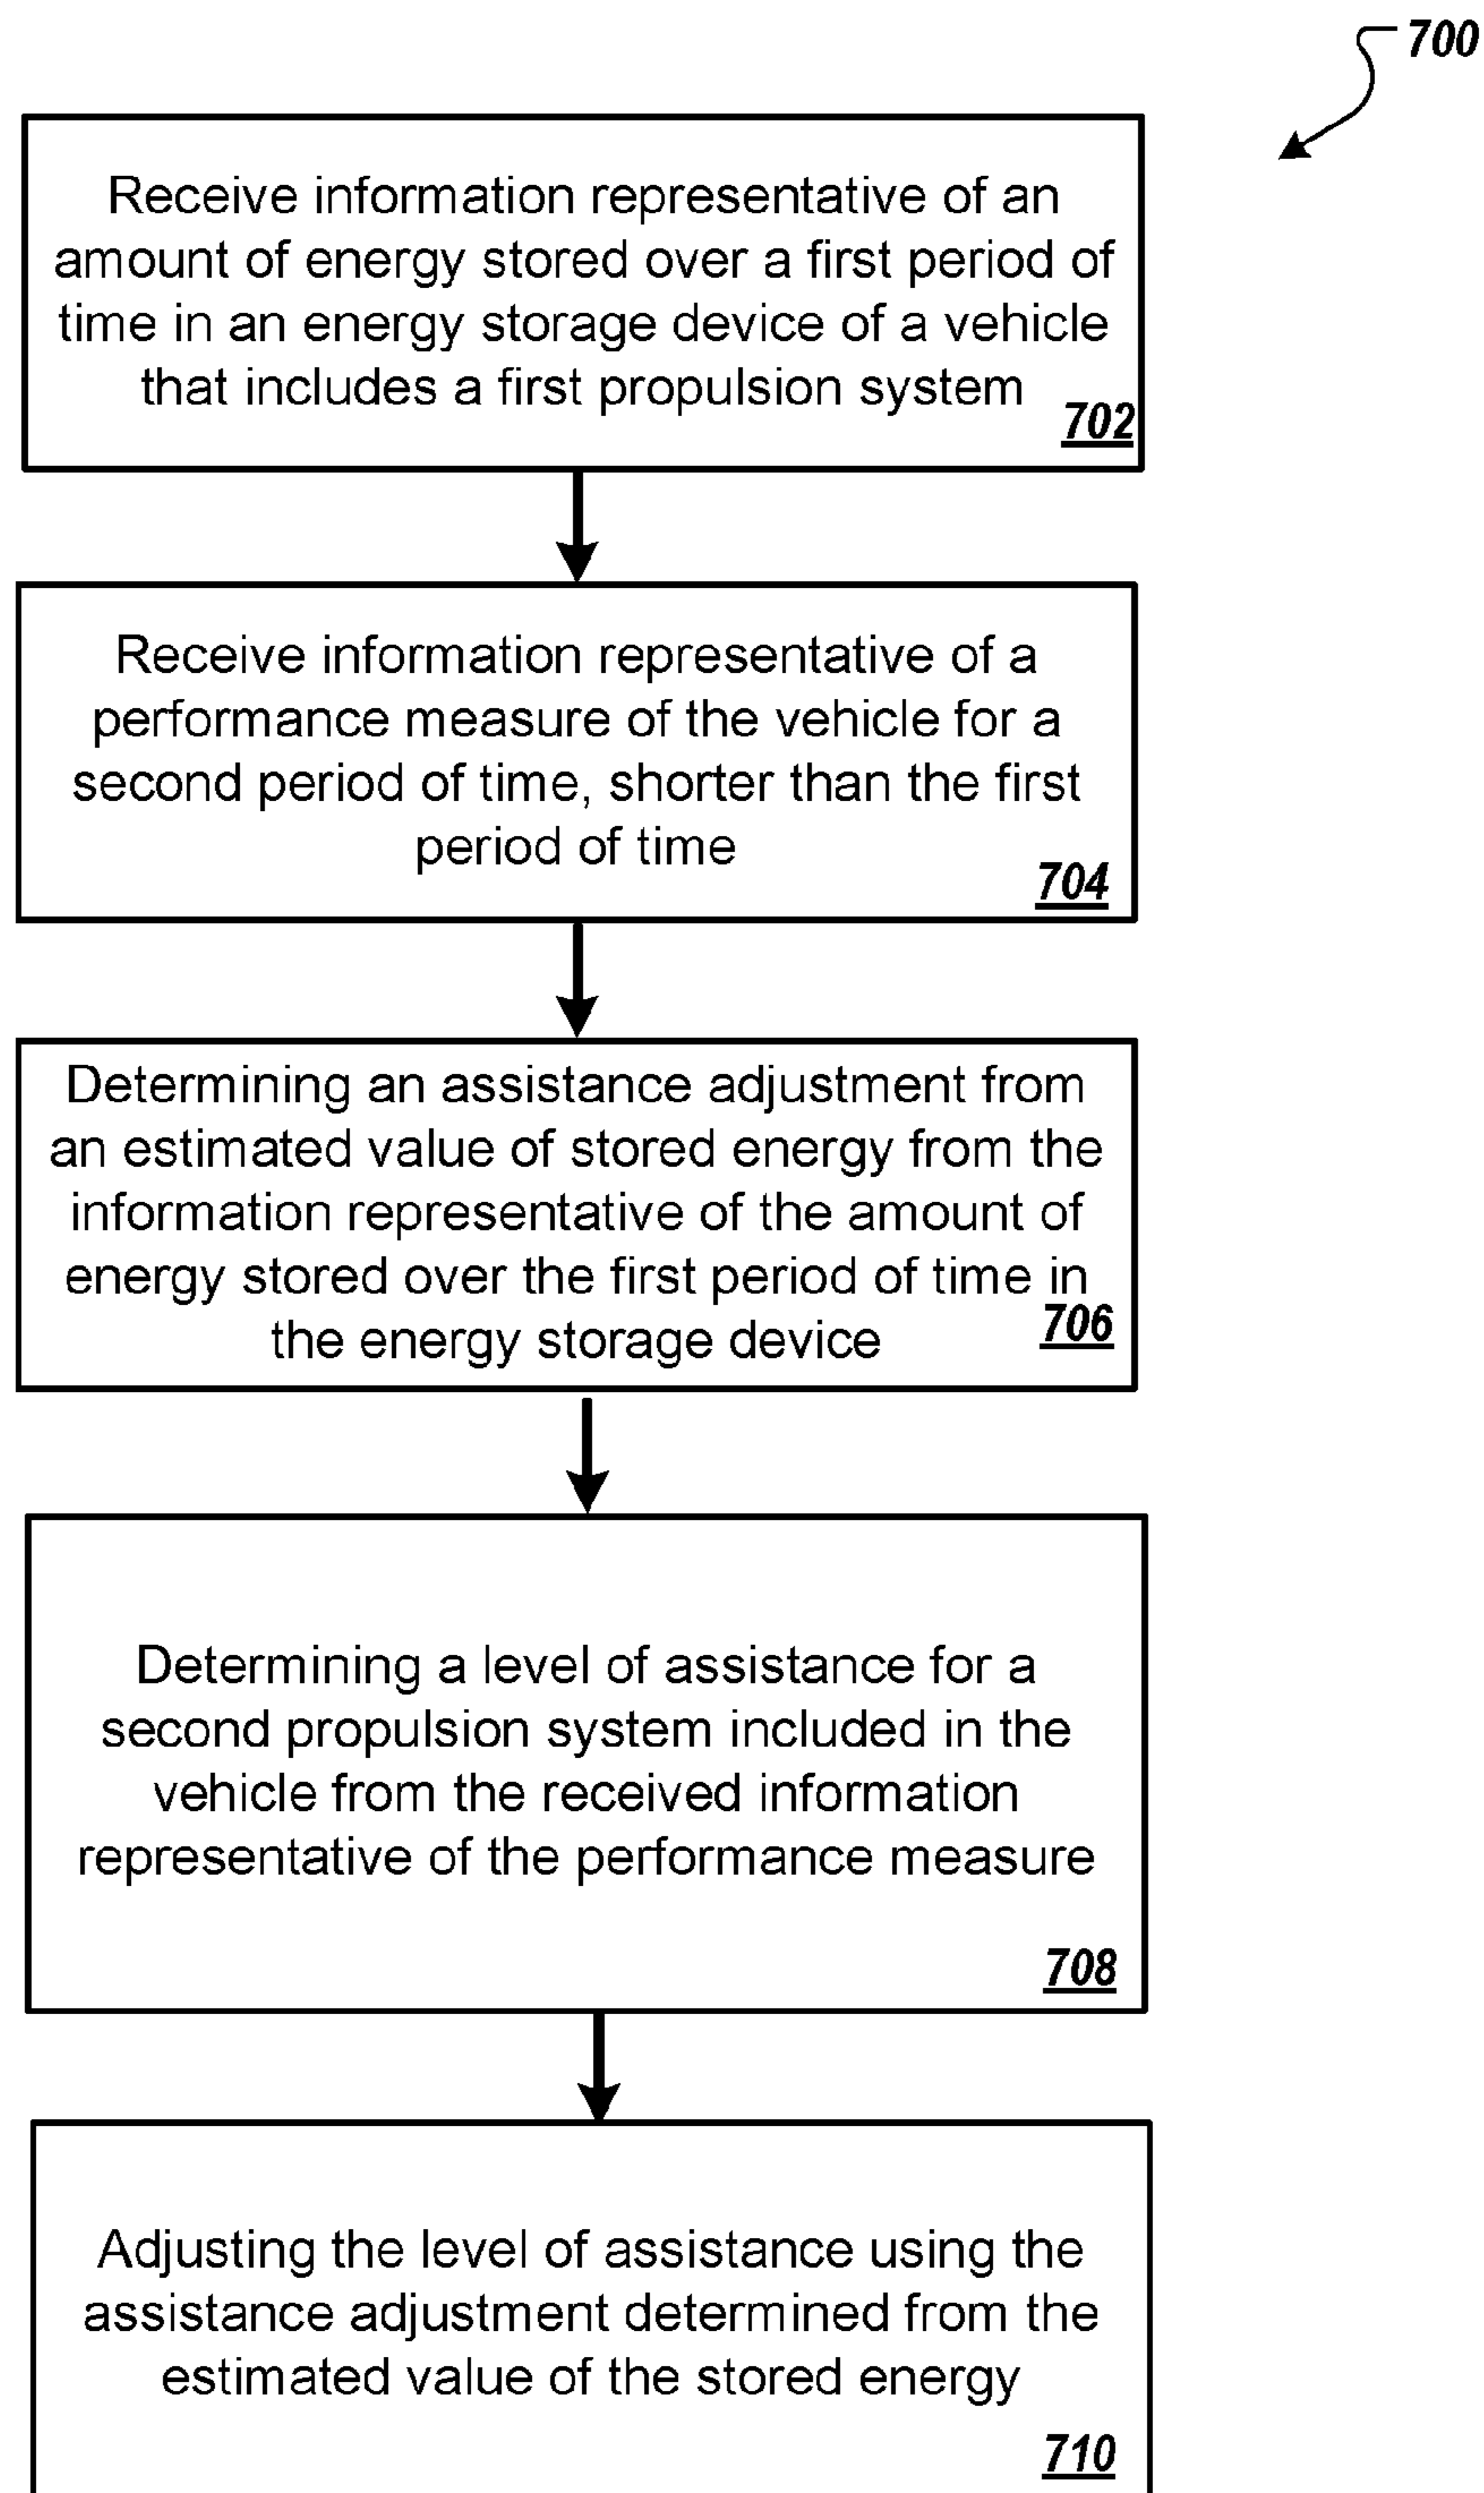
700

Receive information representative of an amount of energy stored over a first period of time in an energy storage device of a vehicle that includes a first propulsion system 702

Receive information representative of a performance measure of the vehicle for a second period of time, shorter than the first period of time 704

Determining an assistance adjustment from an estimated value of stored energy from the information representative of the amount of energy stored over the first period of time in the energy storage device 706

Determining a level of assistance for a second propulsion system included in the vehicle from the received information representative of the performance measure 708

Adjusting the level of assistance using the assistance adjustment determined from the estimated value of the stored energy 710